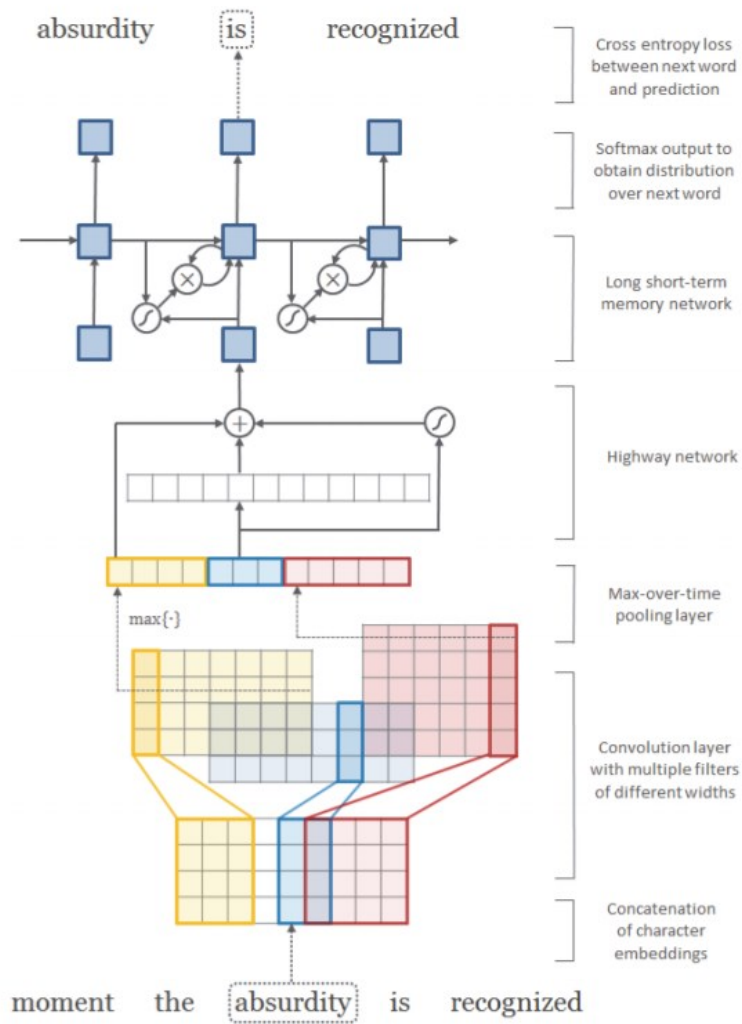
absurdity is recognized

Cross entropy loss between next word and prediction

Softmax output to obtain distribution over next word

Long short-term memory network

Highway network

Max-over-time pooling layer

$\max\{\cdot\}$

Convolution layer with multiple filters of different widths

Concatenation of character embeddings

moment the absurdity is recognized